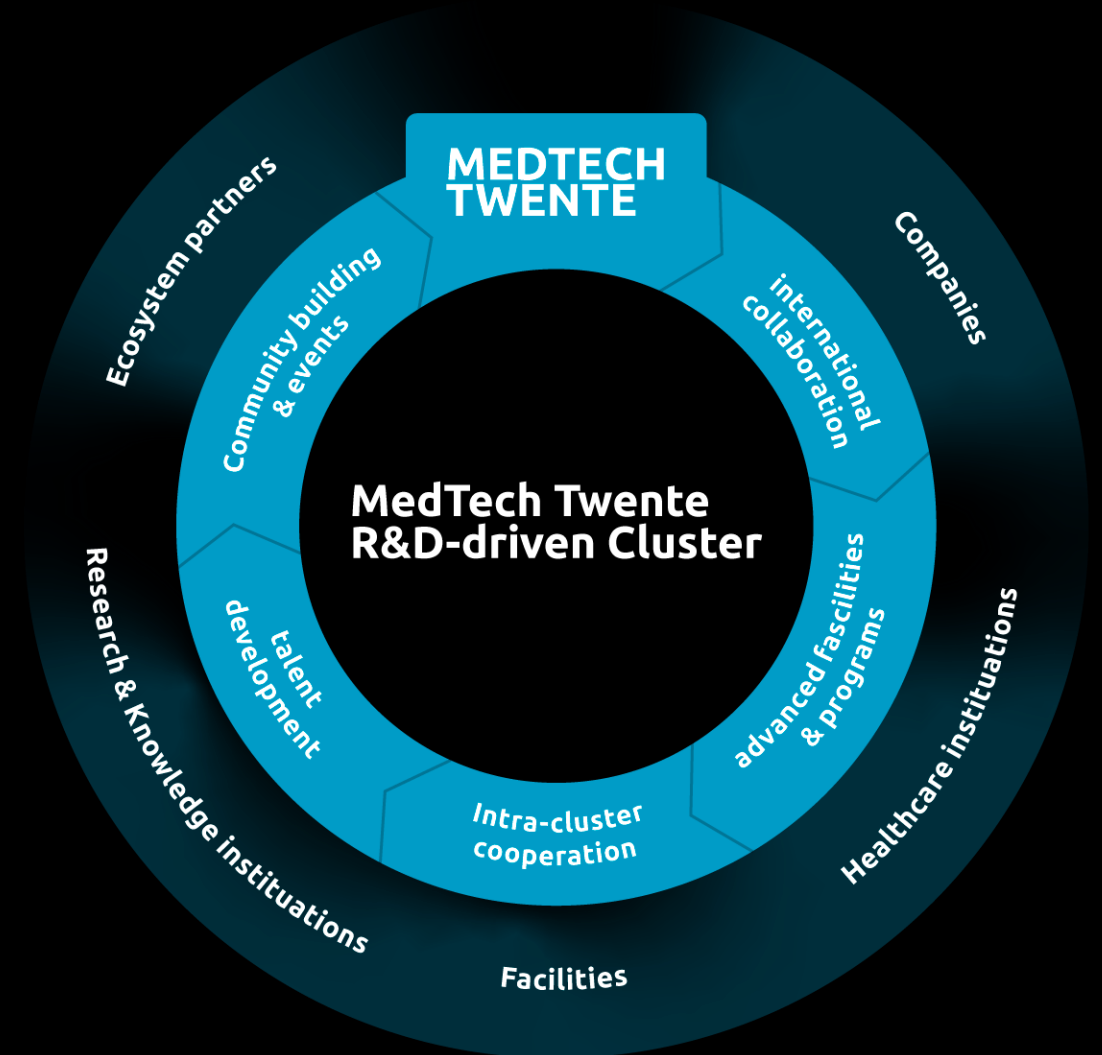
MEDTECH TWENTE

Community building & events

international collaboration

MedTech Twente R&D-driven Cluster

talent development

advanced fascilities & programs

Intra-cluster cooperation

Ecosystem partners

Companies

Research & Knowledge instituations

Healthcare instituations

Facilities